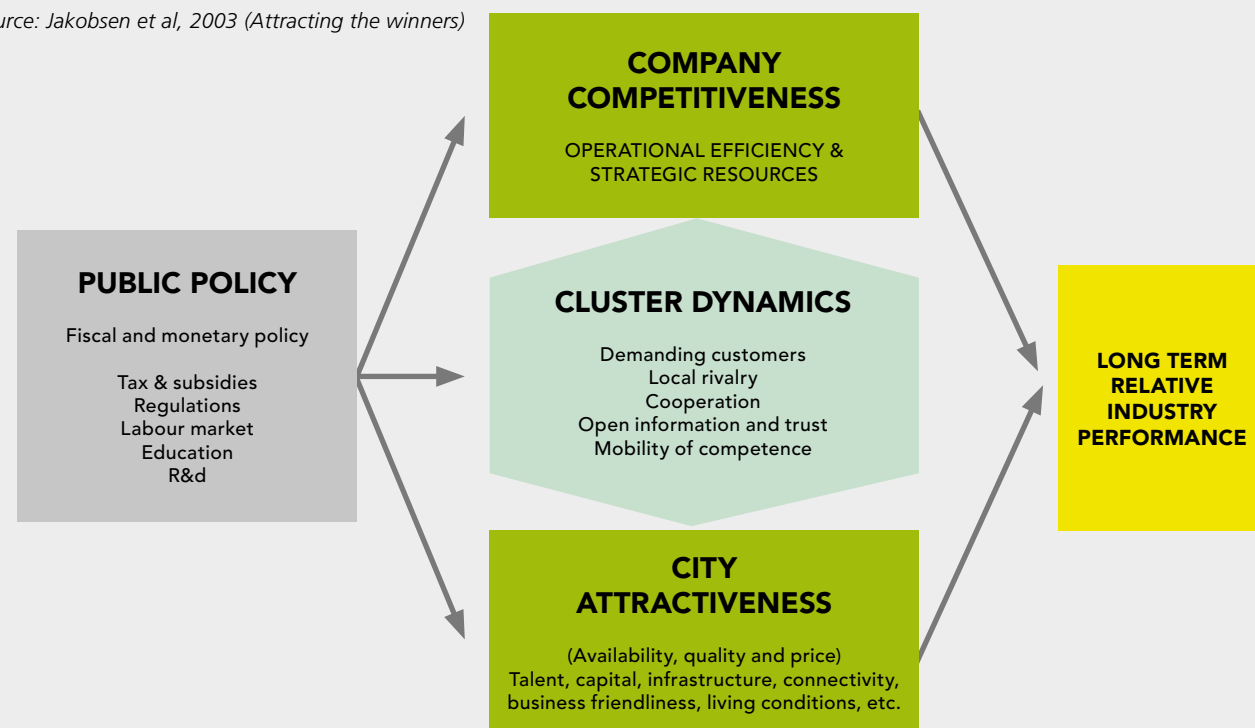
urce: Jakobsen et al, 2003 (Attracting the winners)

COMPANY COMPETITIVENESS

OPERATIONAL EFFICIENCY & STRATEGIC RESOURCES

PUBLIC POLICY

Fiscal and monetary policy

Tax & subsidies
Regulations
Labour market
Education
R&d

CLUSTER DYNAMICS

Demanding customers
Local rivalry
Cooperation
Open information and trust
Mobility of competence

LONG TERM RELATIVE INDUSTRY PERFORMANCE

CITY ATTRACTIVENESS

(Availability, quality and price)
Talent, capital, infrastructure, connectivity, business friendliness, living conditions, etc.